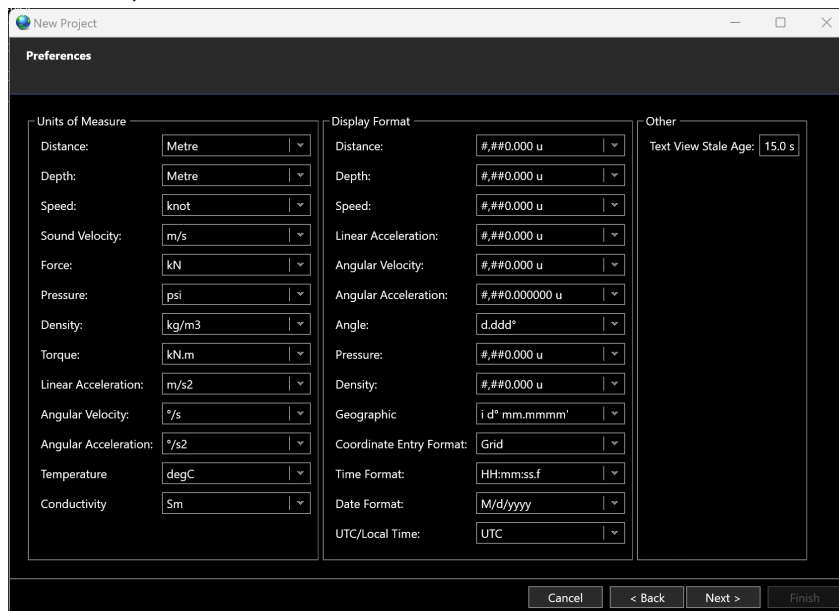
New Project

Preferences

Units of Measure

| | |
|---|---|
| Distance: | Metre |
| Depth: | Metre |
| Speed: | knot |
| Sound Velocity: | m/s |
| Force: | kN |
| Pressure: | psi |
| Density: | kg/m3 |
| Torque: | kN.m |
| Linear Acceleration: | m/s2 |
| Angular Velocity: | °/s |
| Angular Acceleration: | °/s2 |
| Temperature | degC |
| Conductivity | Sm |

Display Format

| | |
|---|---|
| Distance: | #,##0.000 u |
| Depth: | #,##0.000 u |
| Speed: | #,##0.000 u |
| Linear Acceleration: | #,##0.000 u |
| Angular Velocity: | #,##0.000 u |
| Angular Acceleration: | #,##0.000000 u |
| Angle: | d.ddd° |
| Pressure: | #,##0.000 u |
| Density: | #,##0.000 u |
| Geographic | i d° mm.mmmm' |
| Coordinate Entry Format: | Grid |
| Time Format: | HH:mm:ss.f |
| Date Format: | M/d/yyyy |
| UTC/Local Time: | UTC |

Other

Text View Stale Age: 15.0 s

Cancel < Back Next > Finish